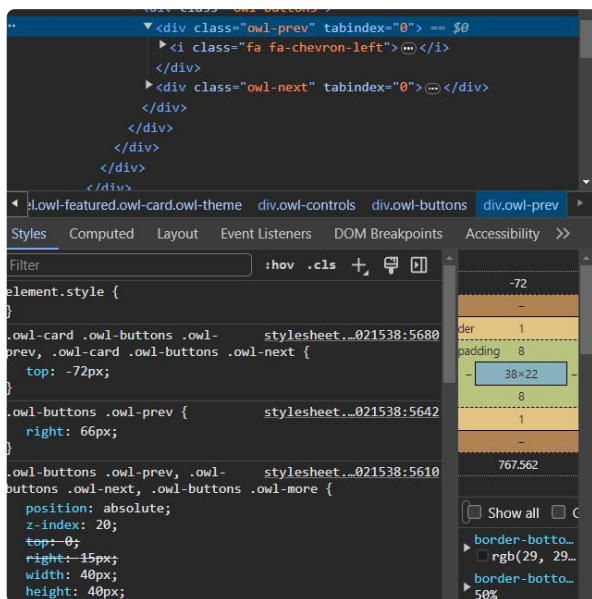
<div class="owl-buttons">
<div class="owl-prev" tabindex="0"> == $0
<i class="fa fa-chevron-left">⋯</i>
</div>
<div class="owl-next" tabindex="0">⋯</div>
</div>
</div>
</div>
</div>
</div>

.owl-featured.owl-card.owl-theme div.owl-controls div.owl-buttons div.owl-prev

Styles Computed Layout Event Listeners DOM Breakpoints Accessibility >>

Filter :hov .cls

element.style {
}

.owl-card .owl-buttons .owl-prev, .owl-card .owl-buttons .owl-next { stylesheet…021538:5680
top: -72px;
}

.owl-buttons .owl-prev { stylesheet…021538:5642
right: 66px;
}

.owl-buttons .owl-prev, .owl-buttons .owl-next, .owl-buttons .owl-more { stylesheet…021538:5610
position: absolute;
z-index: 20;
top: 0;
right: 15px;
width: 40px;
height: 40px;

-72
–
der 1
padding 8
– 38×22 –
8
1
–
767.562

Show all

border-botto…
rgb(29, 29…
border-botto…
50%